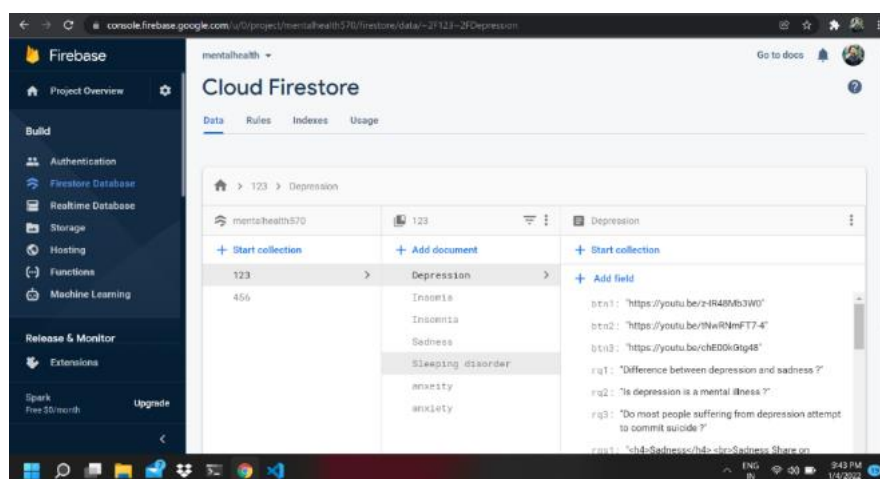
console.firebase.google.com/u/0/project/mentalhealth570/firestore/data/~2F123~2FDepression

Firebase

Project Overview

Build

Authentication

Firestore Database

Realtime Database

Storage

Hosting

Functions

Machine Learning

Release & Monitor

Extensions

Spark
Free $0/month

Upgrade

mentalhealth

Go to docs

Cloud Firestore

Data Rules Indexes Usage

123 > Depression

mentalhealth570

+ Start collection

123

456

123

+ Add document

Depression

Insomia

Insomnia

Sadness

Sleeping disorder

anxiety

anxiety

Depression

+ Start collection

+ Add field

btn1: "https://youtu.be/z-IR48Mb3W0"

btn2: "https://youtu.be/tNwRNmFT7-4"

btn3: "https://youtu.be/chE00kGtg48"

rq1: "Difference between depression and sadness ?"

rq2: "Is depression is a mental illness ?"

rq3: "Do most people suffering from depression attempt to commit suicide ?"

rqu1: "<h4>Sadness</h4> <br>Sadness Share on

ENG IN

9:43 PM 1/4/2022